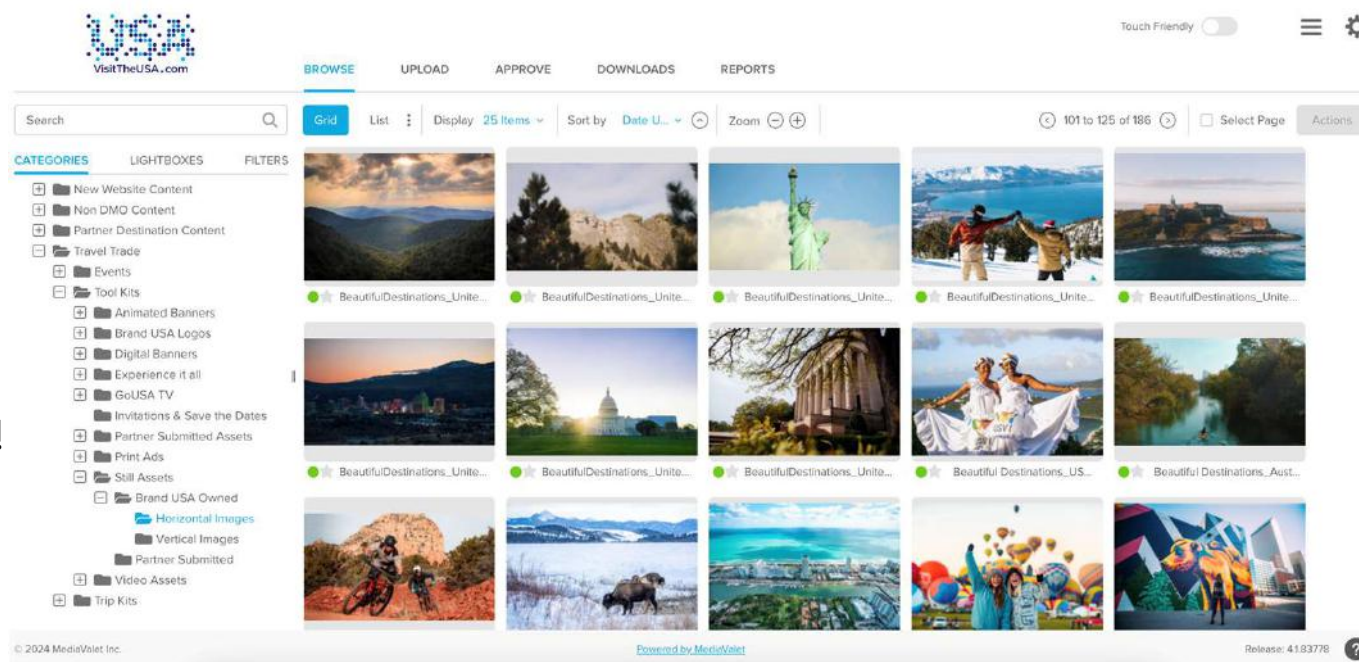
USA
VisitTheUSA.com

Touch Friendly

BROWSE UPLOAD APPROVE DOWNLOADS REPORTS

Search

Grid List Display 25 Items Sort by Date U... Zoom

101 to 125 of 186 Select Page Actions

CATEGORIES LIGHTBOXES FILTERS

New Website Content
Non DMO Content
Partner Destination Content
Travel Trade
Events
Tool Kits
Animated Banners
Brand USA Logos
Digital Banners
Experience it all
GoUSA TV
Invitations & Save the Dates
Partner Submitted Assets
Print Ads
Still Assets
Brand USA Owned
Horizontal Images
Vertical Images
Partner Submitted
Video Assets
Trip Kits

BeautifulDestinations_Unite...
BeautifulDestinations_Unite...
BeautifulDestinations_Unite...
BeautifulDestinations_Unite...
BeautifulDestinations_Unite...
BeautifulDestinations_Unite...
BeautifulDestinations_Unite...
BeautifulDestinations_Unite...
Beautiful Destinations_US...
Beautiful Destinations_Aust...

© 2024 MediaValet Inc.
Powered by MediaValet
Release: 4.1.83778